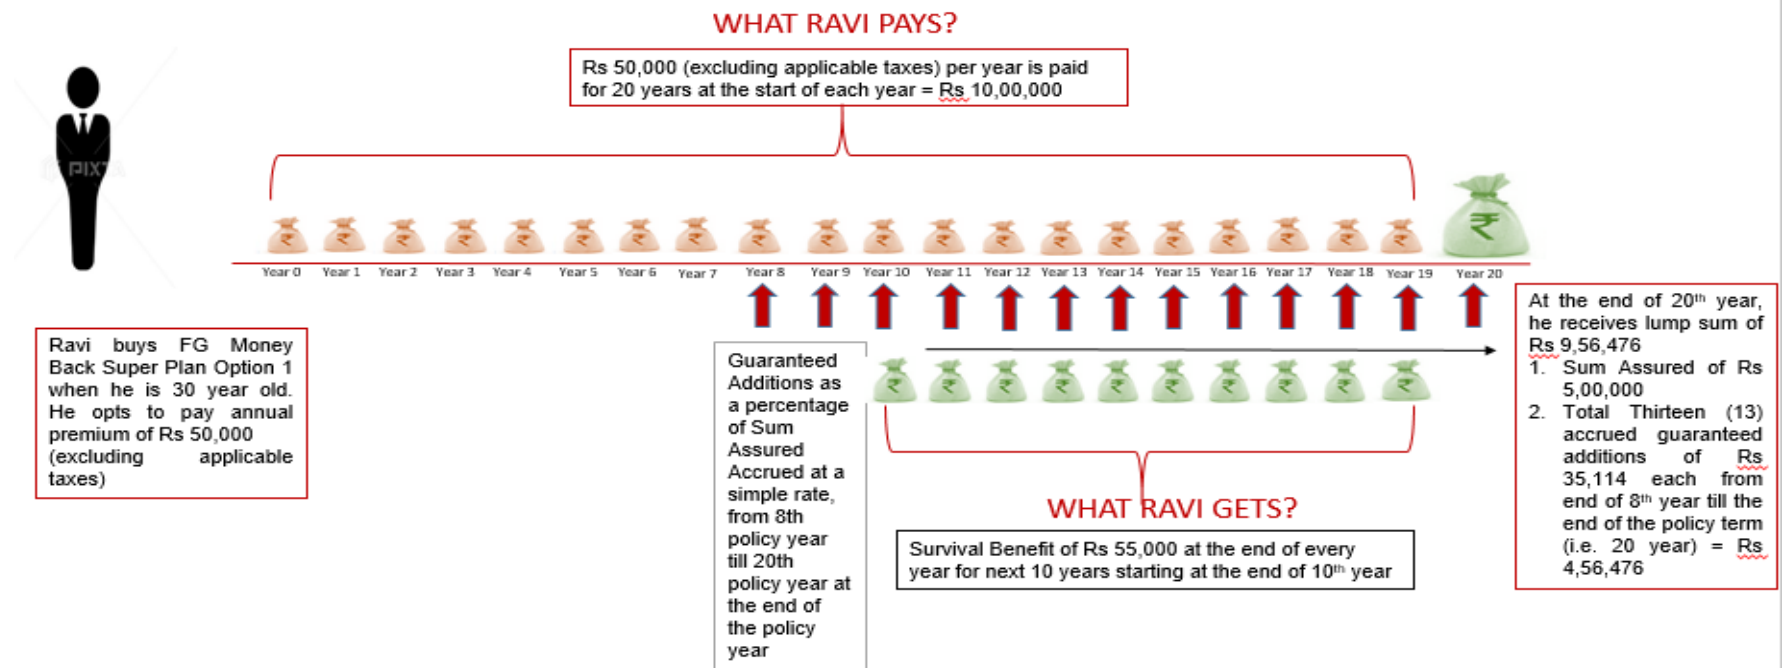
WHAT RAVI PAYS?

Rs 50,000 (excluding applicable taxes) per year is paid for 20 years at the start of each year = Rs 10,00,000

PIXTA

Year 0 Year 1 Year 2 Year 3 Year 4 Year 5 Year 6 Year 7 Year 8 Year 9 Year 10 Year 11 Year 12 Year 13 Year 14 Year 15 Year 16 Year 17 Year 18 Year 19 Year 20

Ravi buys FG Money Back Super Plan Option 1 when he is 30 year old. He opts to pay annual premium of Rs 50,000 (excluding applicable taxes)

Guaranteed Additions as a percentage of Sum Assured Accrued at a simple rate, from 8th policy year till 20th policy year at the end of the policy year

WHAT RAVI GETS?

Survival Benefit of Rs 55,000 at the end of every year for next 10 years starting at the end of 10th year

At the end of 20th year, he receives lump sum of Rs 9,56,476
1. Sum Assured of Rs 5,00,000
2. Total Thirteen (13) accrued guaranteed additions of Rs 35,114 each from end of 8th year till the end of the policy term (i.e. 20 year) = Rs 4,56,476